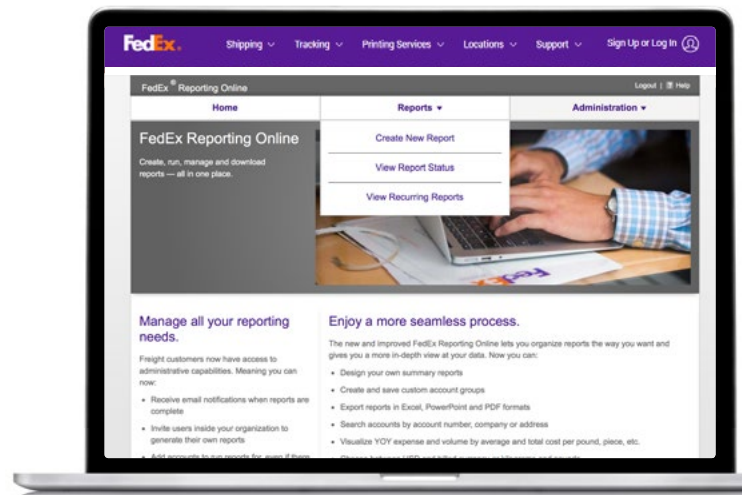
FedEx. Shipping Tracking Printing Services Locations Support Sign Up or Log In

FedEx® Reporting Online

Logout | Help

Home

Reports ▾

Administration ▾

Create New Report

View Report Status

View Recurring Reports

FedEx Reporting Online

Create, run, manage and download reports — all in one place.

FedEx

Manage all your reporting needs.

Freight customers now have access to administrative capabilities. Meaning you can now:

- Receive email notifications when reports are complete
- Invite users inside your organization to generate their own reports
- Add accounts to run reports for, even if them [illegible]

Enjoy a more seamless process.

The new and improved FedEx Reporting Online lets you organize reports the way you want and gives you a more in-depth view at your data. Now you can:

- Design your own summary reports
- Create and save custom account groups
- Export reports in Excel, PowerPoint and PDF formats
- Search accounts by account number, company or address
- Visualize YOY expense and volume by average and total cost per pound, piece, etc.
- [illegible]